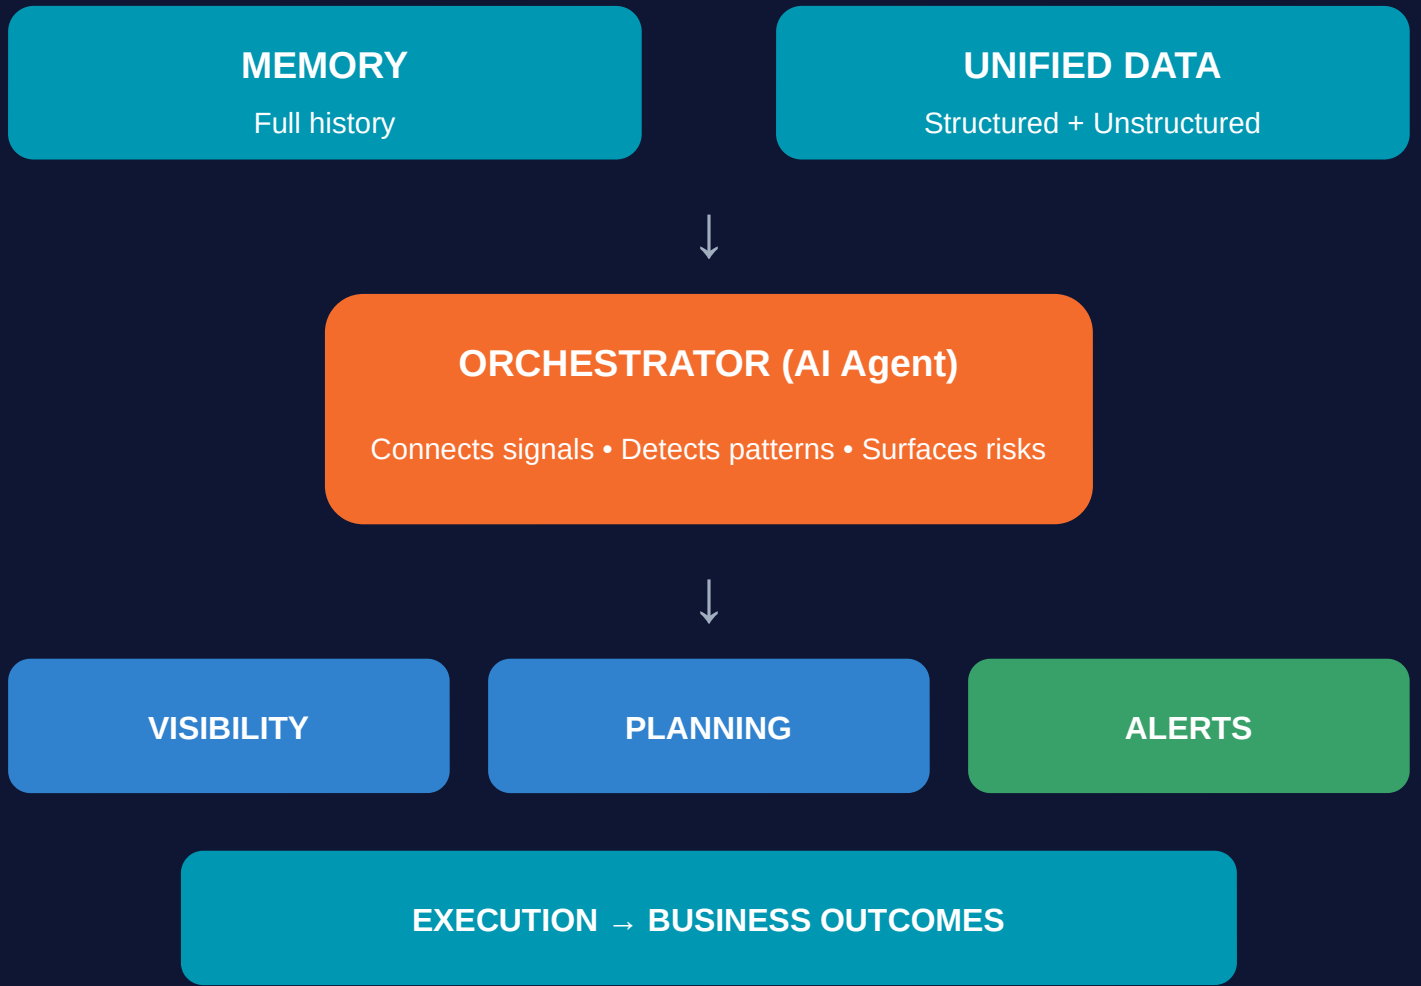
MEMORY
Full history

UNIFIED DATA
Structured + Unstructured

↓

ORCHESTRATOR (AI Agent)
Connects signals • Detects patterns • Surfaces risks

↓

VISIBILITY

PLANNING

ALERTS

EXECUTION → BUSINESS OUTCOMES